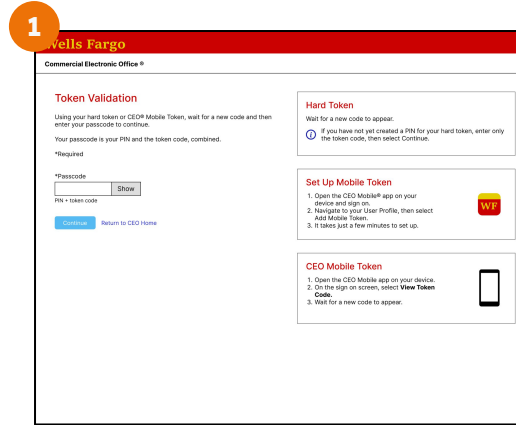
1

Wells Fargo

Commercial Electronic Office ®

Token Validation

Using your hard token or CEO® Mobile Token, wait for a new code and then enter your passcode to continue.

Your passcode is your PIN and the token code, combined.

*Required

*Passcode

Show

PIN + token code

Continue

Return to CEO Home

Hard Token

Wait for a new code to appear.

If you have not yet created a PIN for your hard token, enter only the token code, then select Continue.

Set Up Mobile Token

1. Open the CEO Mobile® app on your device and sign on.
2. Navigate to your User Profile, then select Add Mobile Token.
3. It takes just a few minutes to set up.

WF

CEO Mobile Token

1. Open the CEO Mobile app on your device.
2. On the sign on screen, select **View Token Code.**
3. Wait for a new code to appear.